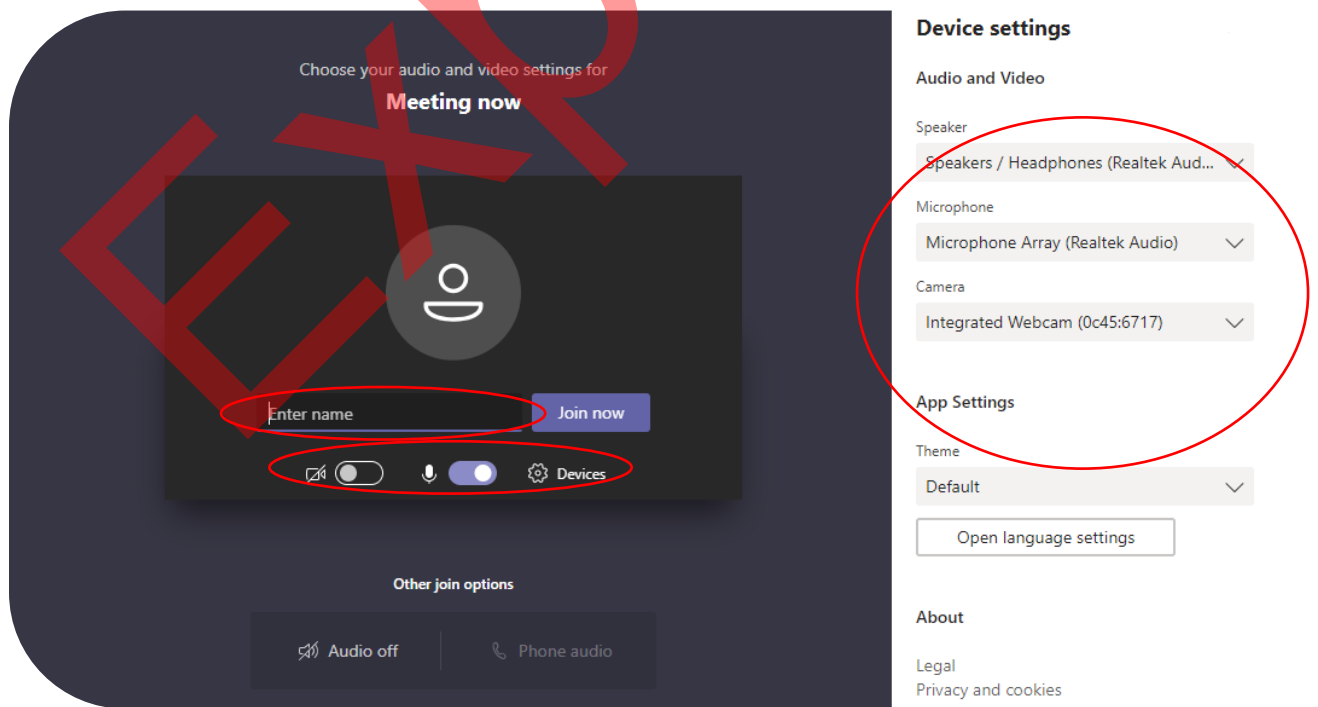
EXO

Choose your audio and video settings for

Meeting now

Enter name

Join now

Devices

Other join options

Audio off

Phone audio

Device settings

Audio and Video

Speaker

Speakers / Headphones (Realtek Aud...

Microphone

Microphone Array (Realtek Audio)

Camera

Integrated Webcam (0c45:6717)

App Settings

Theme

Default

Open language settings

About

Legal

Privacy and cookies